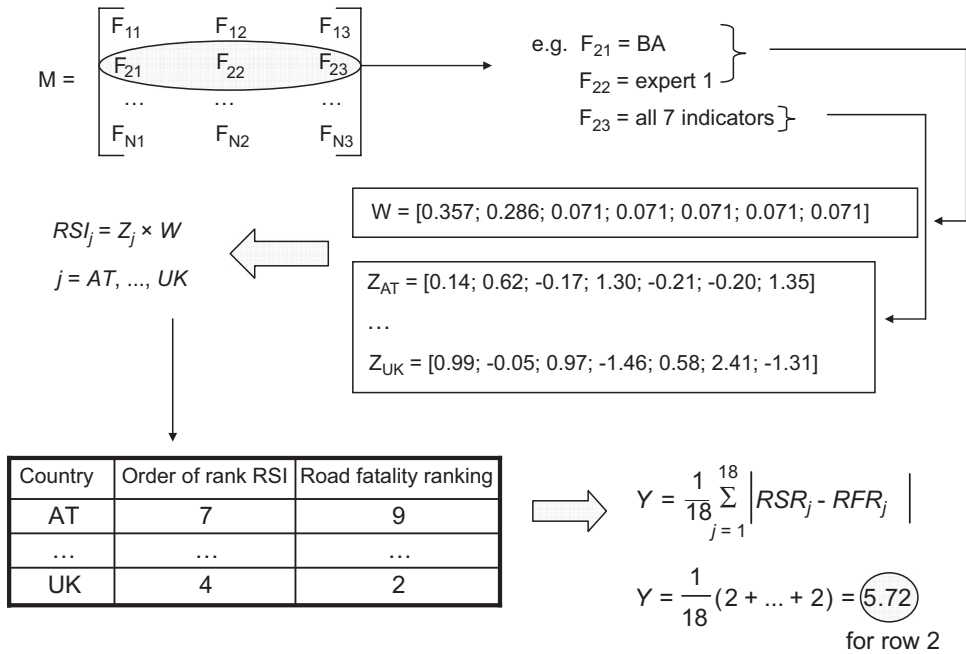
$M = \begin{bmatrix} F_{11} & F_{12} & F_{13} \\ F_{21} & F_{22} & F_{23} \\ \dots & \dots & \dots \\ F_{N1} & F_{N2} & F_{N3} \end{bmatrix}$

e.g. $F_{21}$ = BA
$F_{22}$ = expert 1
$F_{23}$ = all 7 indicators

W = [0.357; 0.286; 0.071; 0.071; 0.071; 0.071; 0.071]

$RSI_j = Z_j \times W$

$j = AT, ..., UK$

$Z_{AT}$ = [0.14; 0.62; -0.17; 1.30; -0.21; -0.20; 1.35]
…
$Z_{UK}$ = [0.99; -0.05; 0.97; -1.46; 0.58; 2.41; -1.31]

| Country | Order of rank RSI | Road fatality ranking |
|---|---|---|
| AT | 7 | 9 |
| … | … | … |
| UK | 4 | 2 |

$Y = \frac{1}{18}\sum_{j=1}^{18}\left|RSR_j - RFR_j\right|$

$Y = \frac{1}{18}(2 + ... + 2) = 5.72$

for row 2